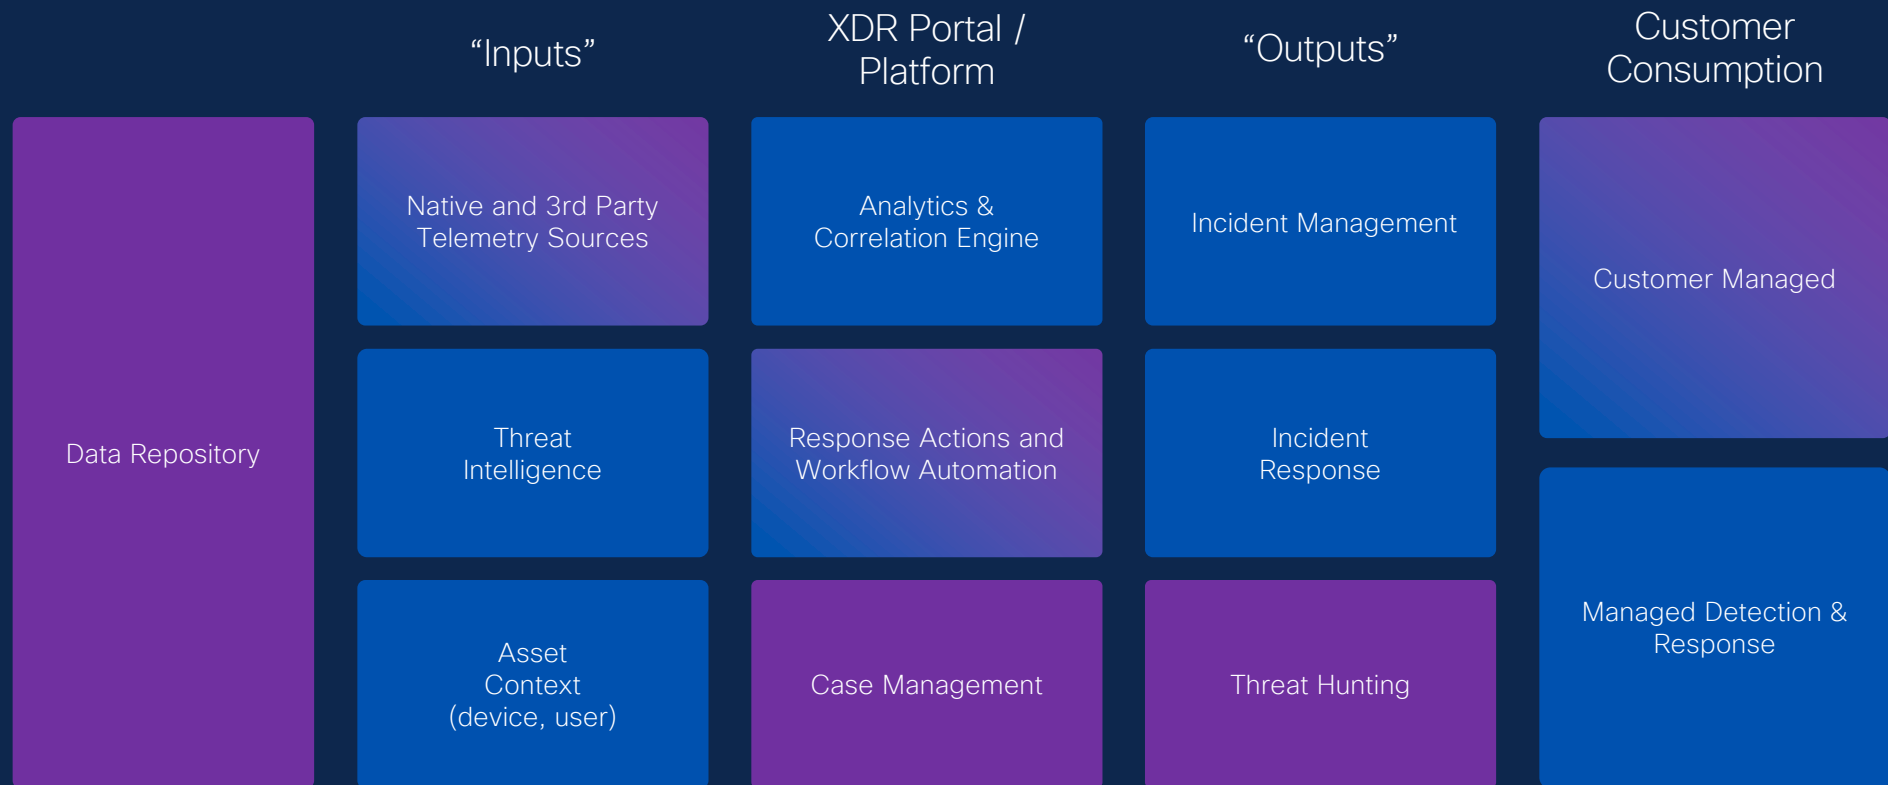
“Inputs”

XDR Portal / Platform

“Outputs”

Customer Consumption

Data Repository

Native and 3rd Party Telemetry Sources

Threat Intelligence

Asset Context (device, user)

Analytics & Correlation Engine

Response Actions and Workflow Automation

Case Management

Incident Management

Incident Response

Threat Hunting

Customer Managed

Managed Detection & Response